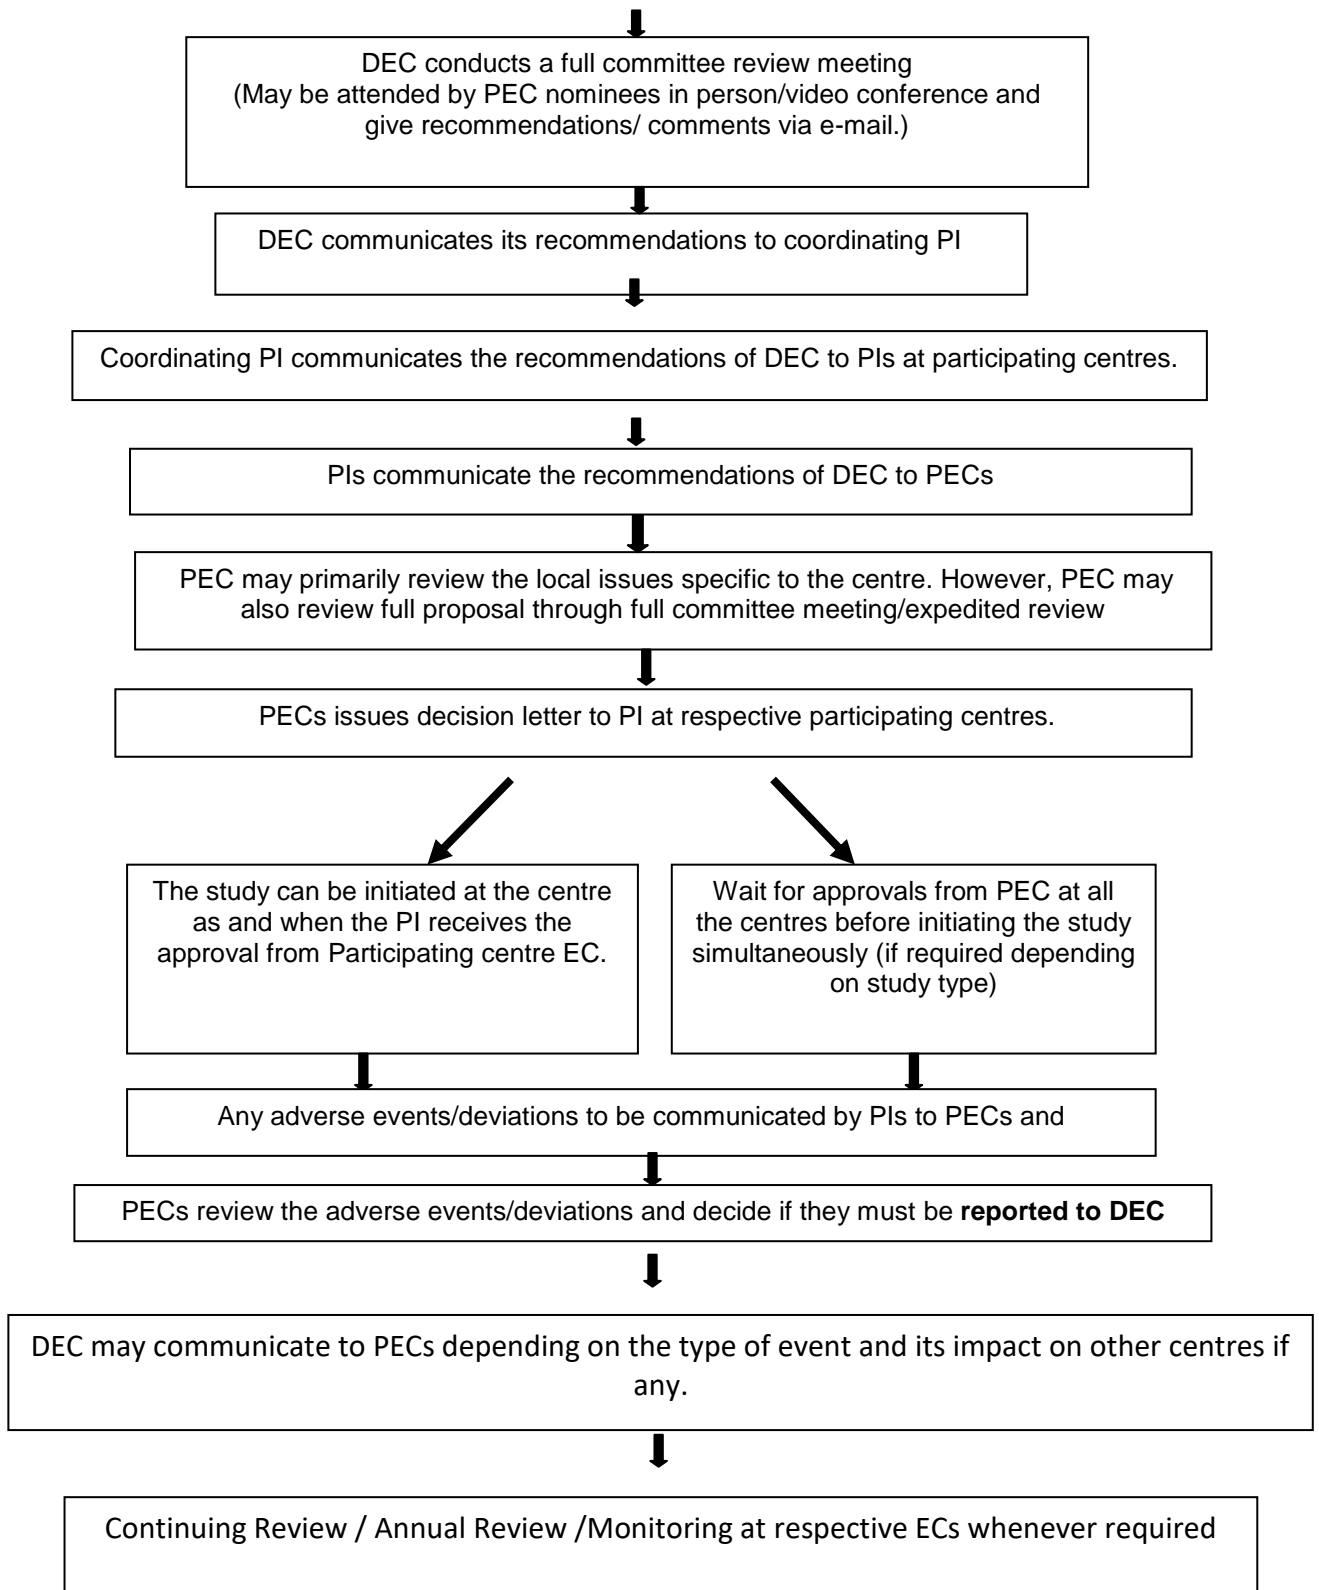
DEC conducts a full committee review meeting
(May be attended by PEC nominees in person/video conference and give recommendations/ comments via e-mail.)

DEC communicates its recommendations to coordinating PI

Coordinating PI communicates the recommendations of DEC to PIs at participating centres.

PIs communicate the recommendations of DEC to PECs

PEC may primarily review the local issues specific to the centre. However, PEC may also review full proposal through full committee meeting/expedited review

PECs issues decision letter to PI at respective participating centres.

The study can be initiated at the centre as and when the PI receives the approval from Participating centre EC.

Wait for approvals from PEC at all the centres before initiating the study simultaneously (if required depending on study type)

Any adverse events/deviations to be communicated by PIs to PECs and

PECs review the adverse events/deviations and decide if they must be **reported to DEC**

DEC may communicate to PECs depending on the type of event and its impact on other centres if any.

Continuing Review / Annual Review /Monitoring at respective ECs whenever required